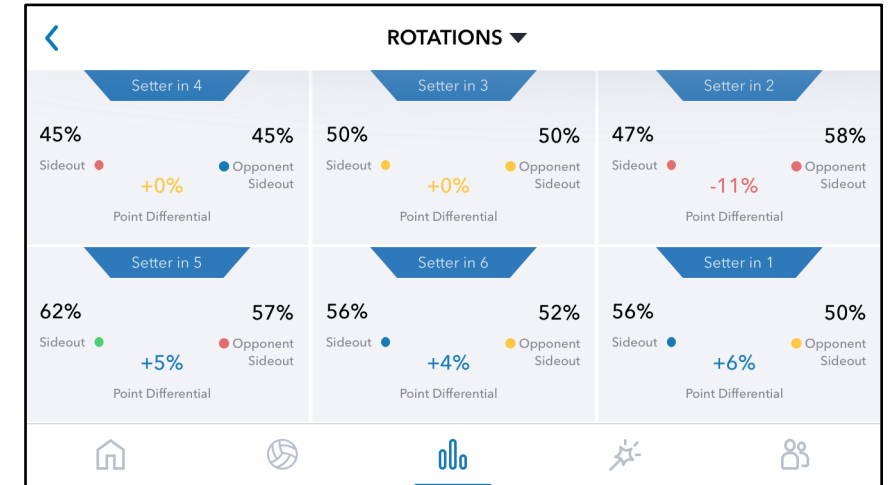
ROTATIONS

Setter in 4
45%
Sideout
+0%
45%
Opponent Sideout
Point Differential

Setter in 3
50%
Sideout
+0%
50%
Opponent Sideout
Point Differential

Setter in 2
47%
Sideout
-11%
58%
Opponent Sideout
Point Differential

Setter in 5
62%
Sideout
+5%
57%
Opponent Sideout
Point Differential

Setter in 6
56%
Sideout
+4%
52%
Opponent Sideout
Point Differential

Setter in 1
56%
Sideout
+6%
50%
Opponent Sideout
Point Differential